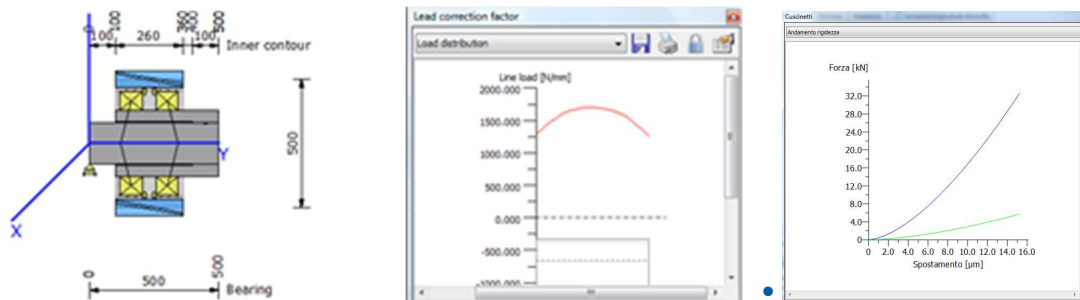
0
100
300
350
500
100
260
100
Inner contour
500
Y
X
0
500
500
Bearing

Lead correction factor
Load distribution
Line load [N/mm]
2000.000
1500.000
1000.000
500.000
0.000
-500.000
-1000.000

Cuscinetti
Andamento rigidezza
Forza [kN]
32.0
28.0
24.0
20.0
16.0
12.0
8.0
4.0
0
0
2.0
4.0
6.0
8.0
10.0
12.0
14.0
16.0
Spostamento [µm]